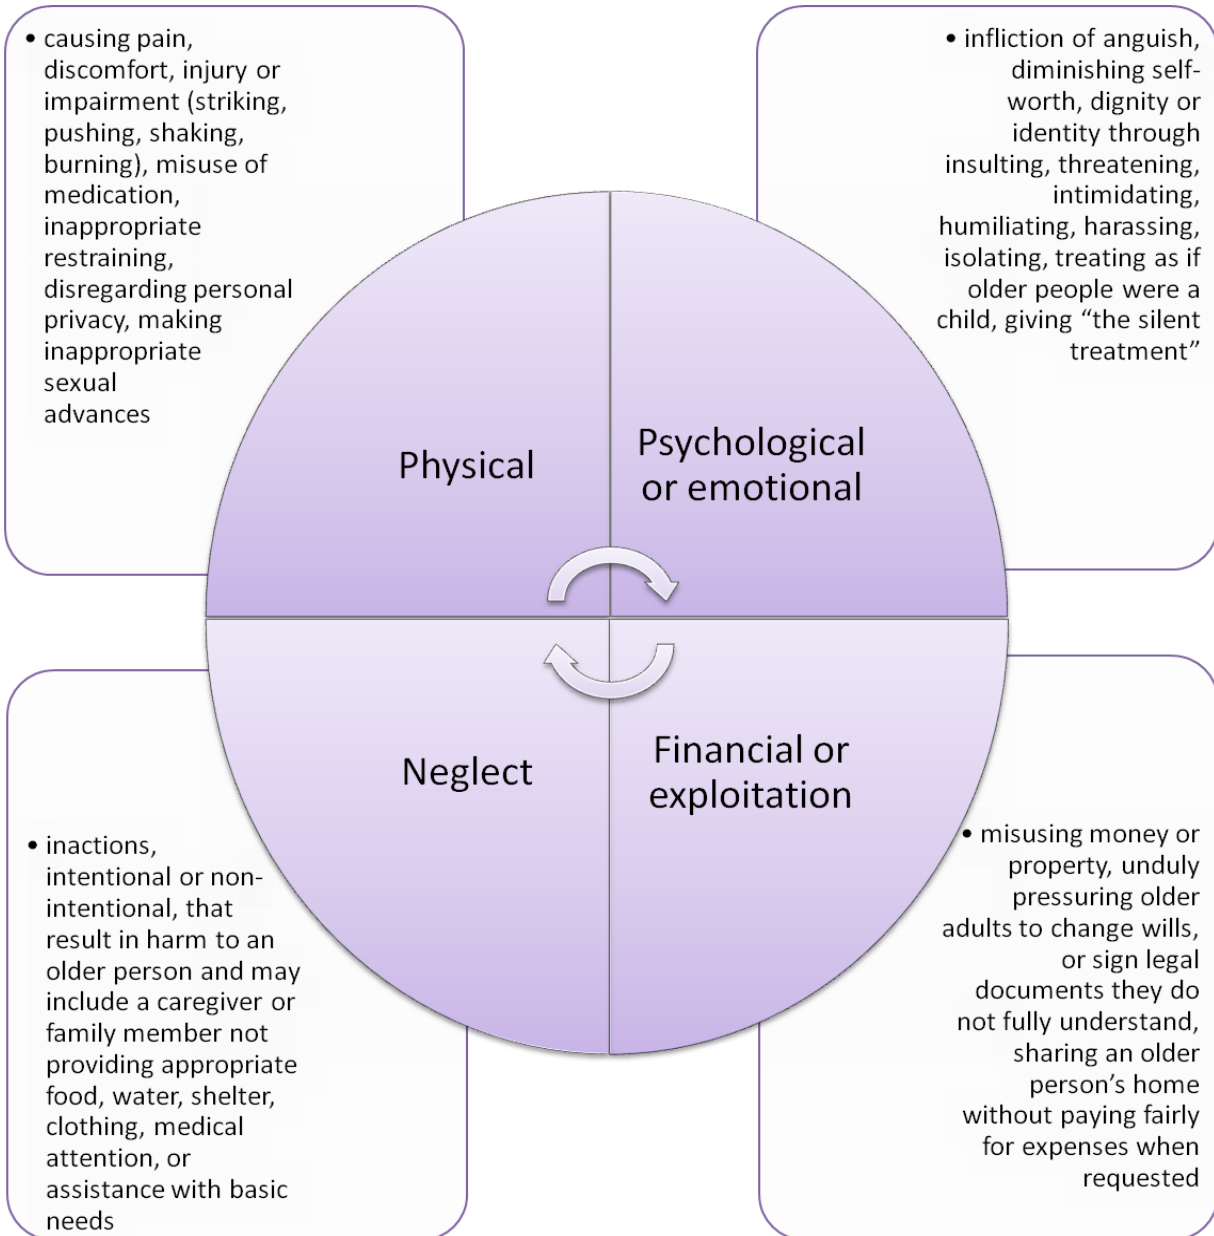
• causing pain, discomfort, injury or impairment (striking, pushing, shaking, burning), misuse of medication, inappropriate restraining, disregarding personal privacy, making inappropriate sexual advances

• infliction of anguish, diminishing self-worth, dignity or identity through insulting, threatening, intimidating, humiliating, harassing, isolating, treating as if older people were a child, giving “the silent treatment”

Physical

Psychological or emotional

Neglect

Financial or exploitation

• inactions, intentional or non-intentional, that result in harm to an older person and may include a caregiver or family member not providing appropriate food, water, shelter, clothing, medical attention, or assistance with basic needs

• misusing money or property, unduly pressuring older adults to change wills, or sign legal documents they do not fully understand, sharing an older person’s home without paying fairly for expenses when requested